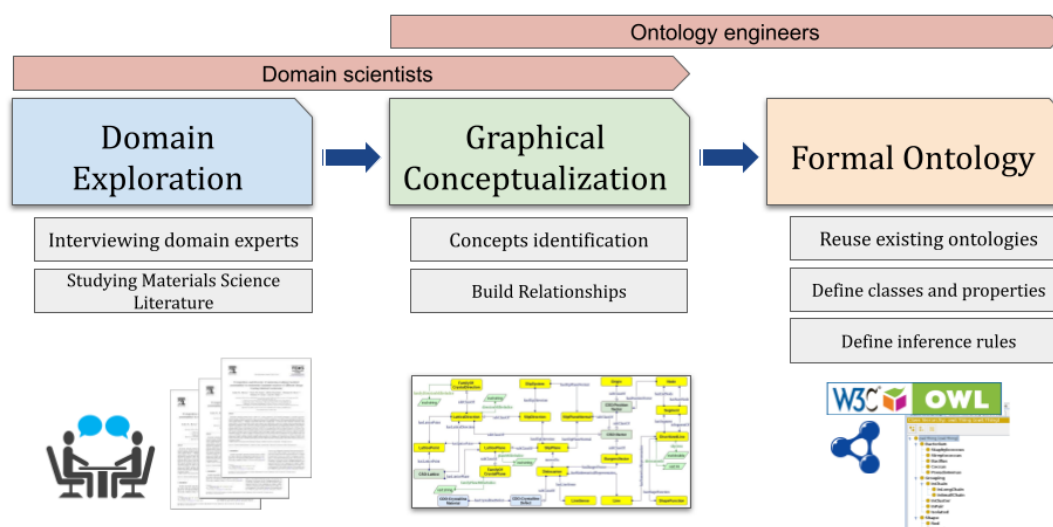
Ontology engineers

Domain scientists

Domain Exploration

Graphical Conceptualization

Formal Ontology

Interviewing domain experts

Studying Materials Science Literature

Concepts identification

Build Relationships

Reuse existing ontologies

Define classes and properties

Define inference rules

W3C OWL